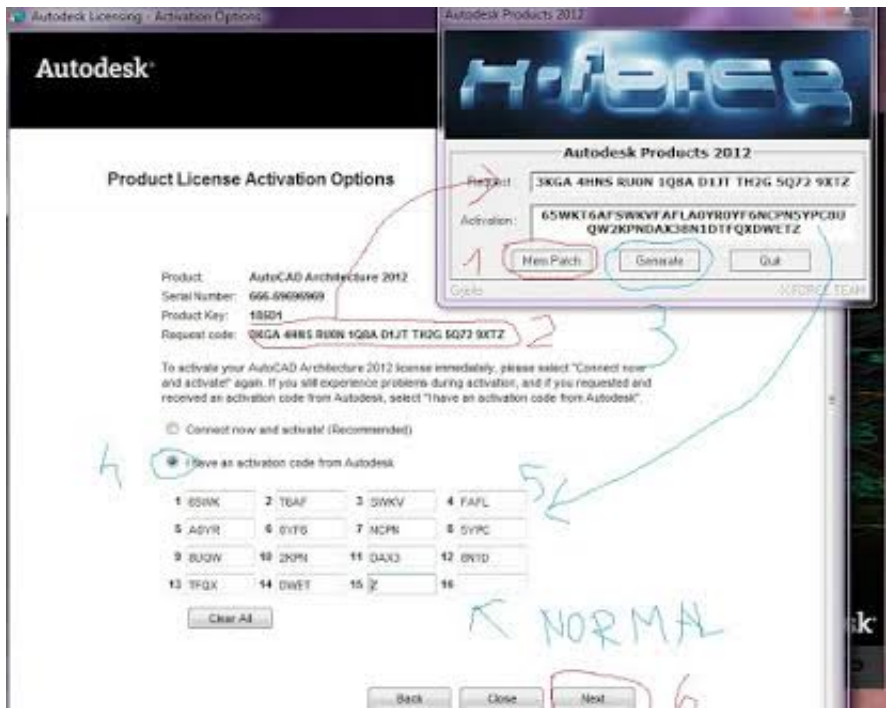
Autodesk Licensing - Activation Options

Autodesk

Product License Activation Options

Product: AutoCAD Architecture 2012
Serial Number: 666-69696969
Product Key: 185D1
Request code: 3KGA 4HNS RU0N 1Q8A D1JT TH2G 5Q72 9XTZ

To activate your AutoCAD Architecture 2012 license immediately, please select "Connect now and activate!" again. If you still experience problems during activation, and if you requested and received an activation code from Autodesk, select "I have an activation code from Autodesk".

Connect now and activate! (Recommended)

I have an activation code from Autodesk

| 1 65WK | 2 T6AF | 3 SWKV | 4 FAFL |
|---|---|---|---|
| 5 A0YR | 6 0YF6 | 7 NCPN | 8 5YPC |
| 9 8U0W | 10 2KPN | 11 DAX3 | 12 8N1D |
| 13 TFQX | 14 DWET | 15 Z | 16 |

Clear All

Back Close Next

Autodesk Products 2012

X-FORCE

Autodesk Products 2012

Request: 3KGA 4HNS RU0N 1Q8A D1JT TH2G 5Q72 9XTZ

Activation: 65WKT6AFSWKVFAFLA0YR0YF6NCPN5YPC8U0W2KPNDAX38N1DTFQXDWETZ

Mem Patch Generate Quit

X-FORCE TEAM

1 2 3 4 5 6 NORMAL